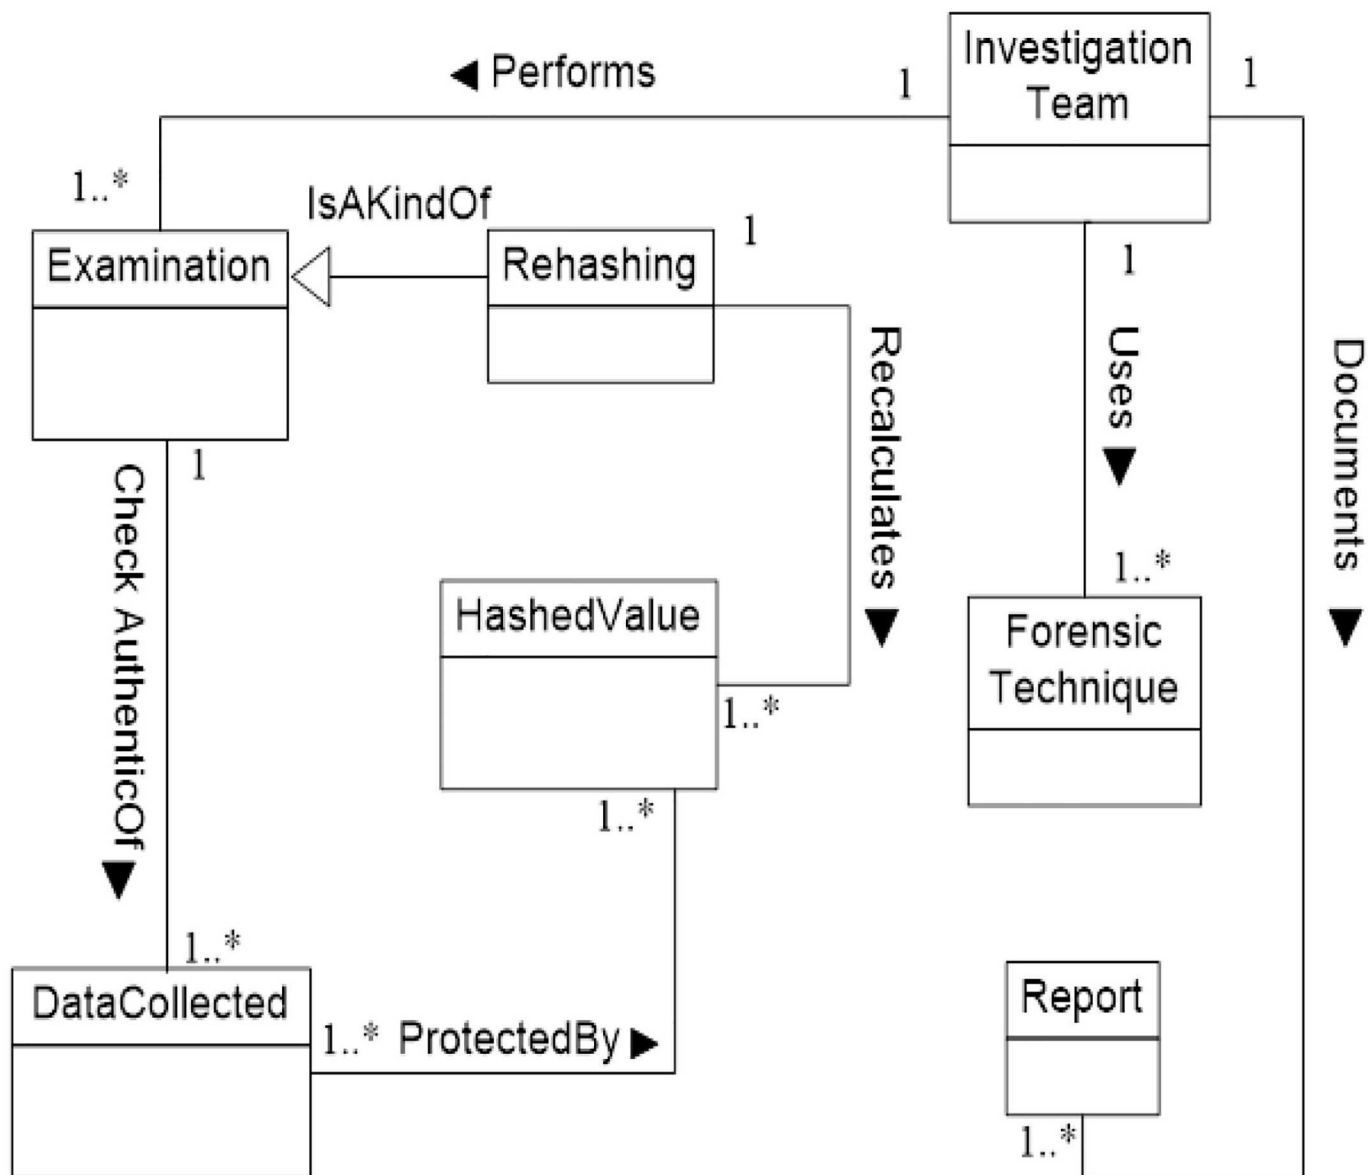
◀ Performs

1

Investigation Team

1

1..*

IsAKindOf

1

Examination

Rehashing

1

Recalculates ▼

Uses ▼

Documents ▼

1

Check AuthenticOf ▼

HashedValue

1..*

Forensic Technique

1..*

1..*

1..*

DataCollected

1..* ProtectedBy ▶

Report

1..*